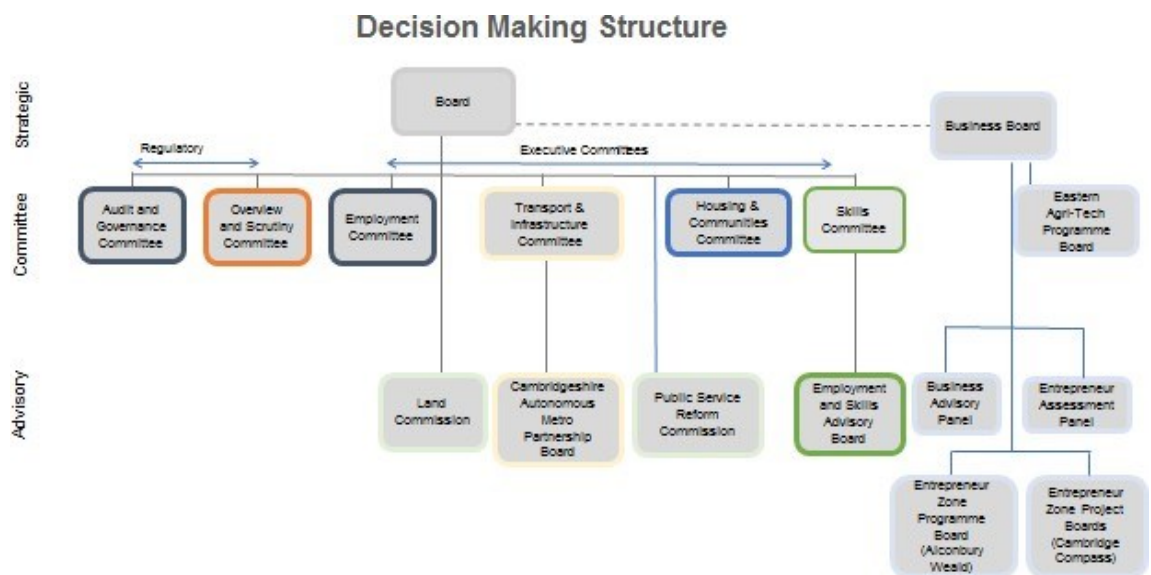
Decision Making Structure

Strategic

Committee

Advisory

Board

Business Board

Regulatory

Executive Committees

Audit and Governance Committee

Overview and Scrutiny Committee

Employment Committee

Transport & Infrastructure Committee

Housing & Communities Committee

Skills Committee

Eastern Agri-Tech Programme Board

Land Commission

Cambridgeshire Autonomous Metro Partnership Board

Public Service Reform Commission

Employment and Skills Advisory Board

Business Advisory Panel

Entrepreneur Assessment Panel

Entrepreneur Zone Programme Board (Alconbury Weald)

Entrepreneur Zone Project Boards (Cambridge Compass)